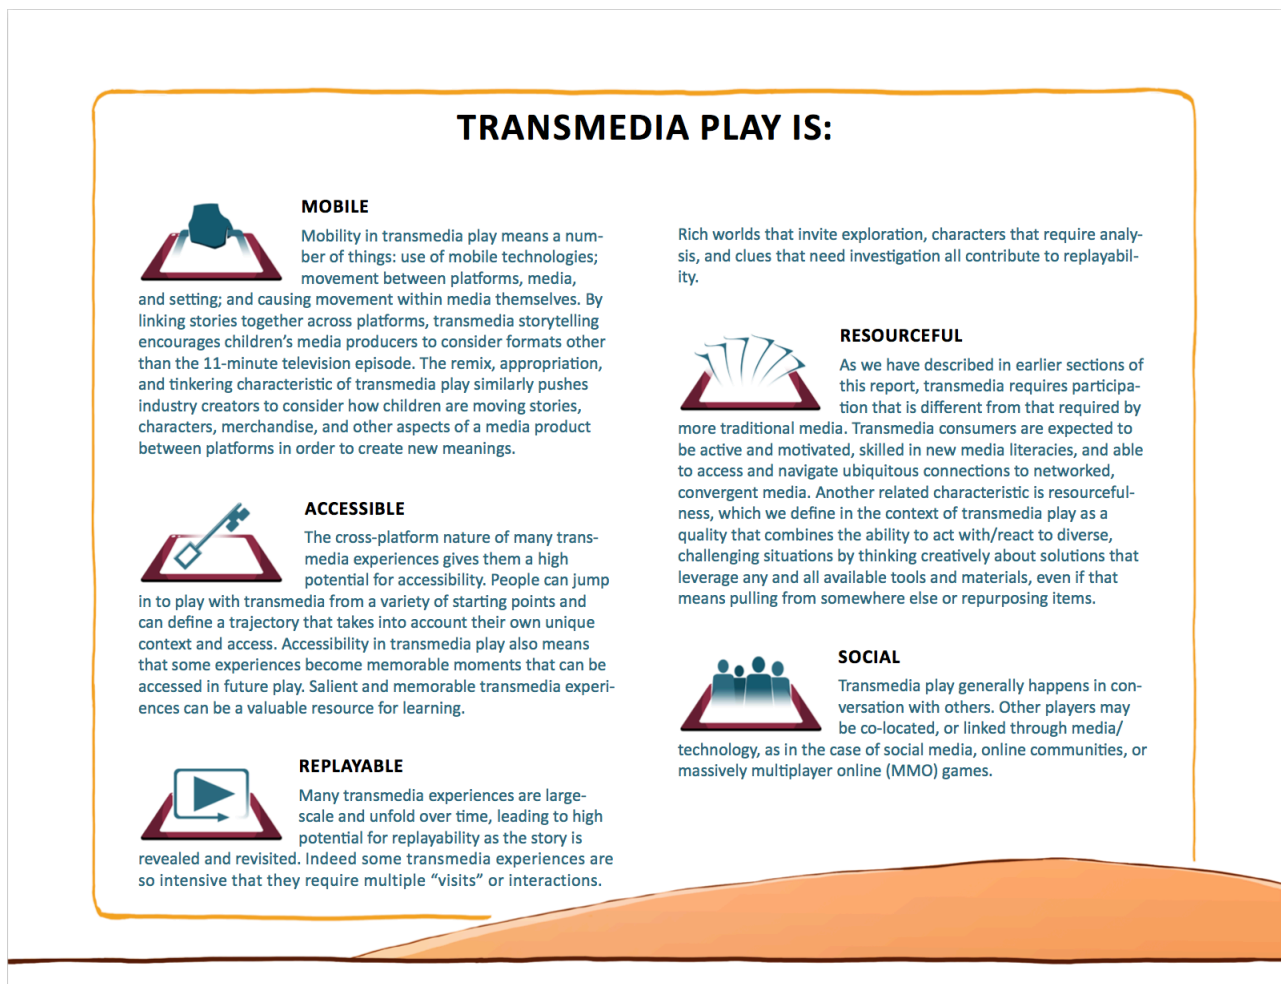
TRANSMEDIA PLAY IS:

MOBILE

Mobility in transmedia play means a number of things: use of mobile technologies; movement between platforms, media, and setting; and causing movement within media themselves. By linking stories together across platforms, transmedia storytelling encourages children's media producers to consider formats other than the 11-minute television episode. The remix, appropriation, and tinkering characteristic of transmedia play similarly pushes industry creators to consider how children are moving stories, characters, merchandise, and other aspects of a media product between platforms in order to create new meanings.

ACCESSIBLE

The cross-platform nature of many transmedia experiences gives them a high potential for accessibility. People can jump in to play with transmedia from a variety of starting points and can define a trajectory that takes into account their own unique context and access. Accessibility in transmedia play also means that some experiences become memorable moments that can be accessed in future play. Salient and memorable transmedia experiences can be a valuable resource for learning.

REPLAYABLE

Many transmedia experiences are large-scale and unfold over time, leading to high potential for replayability as the story is revealed and revisited. Indeed some transmedia experiences are so intensive that they require multiple "visits" or interactions.

Rich worlds that invite exploration, characters that require analysis, and clues that need investigation all contribute to replayability.

RESOURCEFUL

As we have described in earlier sections of this report, transmedia requires participation that is different from that required by more traditional media. Transmedia consumers are expected to be active and motivated, skilled in new media literacies, and able to access and navigate ubiquitous connections to networked, convergent media. Another related characteristic is resourcefulness, which we define in the context of transmedia play as a quality that combines the ability to act with/react to diverse, challenging situations by thinking creatively about solutions that leverage any and all available tools and materials, even if that means pulling from somewhere else or repurposing items.

SOCIAL

Transmedia play generally happens in conversation with others. Other players may be co-located, or linked through media/technology, as in the case of social media, online communities, or massively multiplayer online (MMO) games.